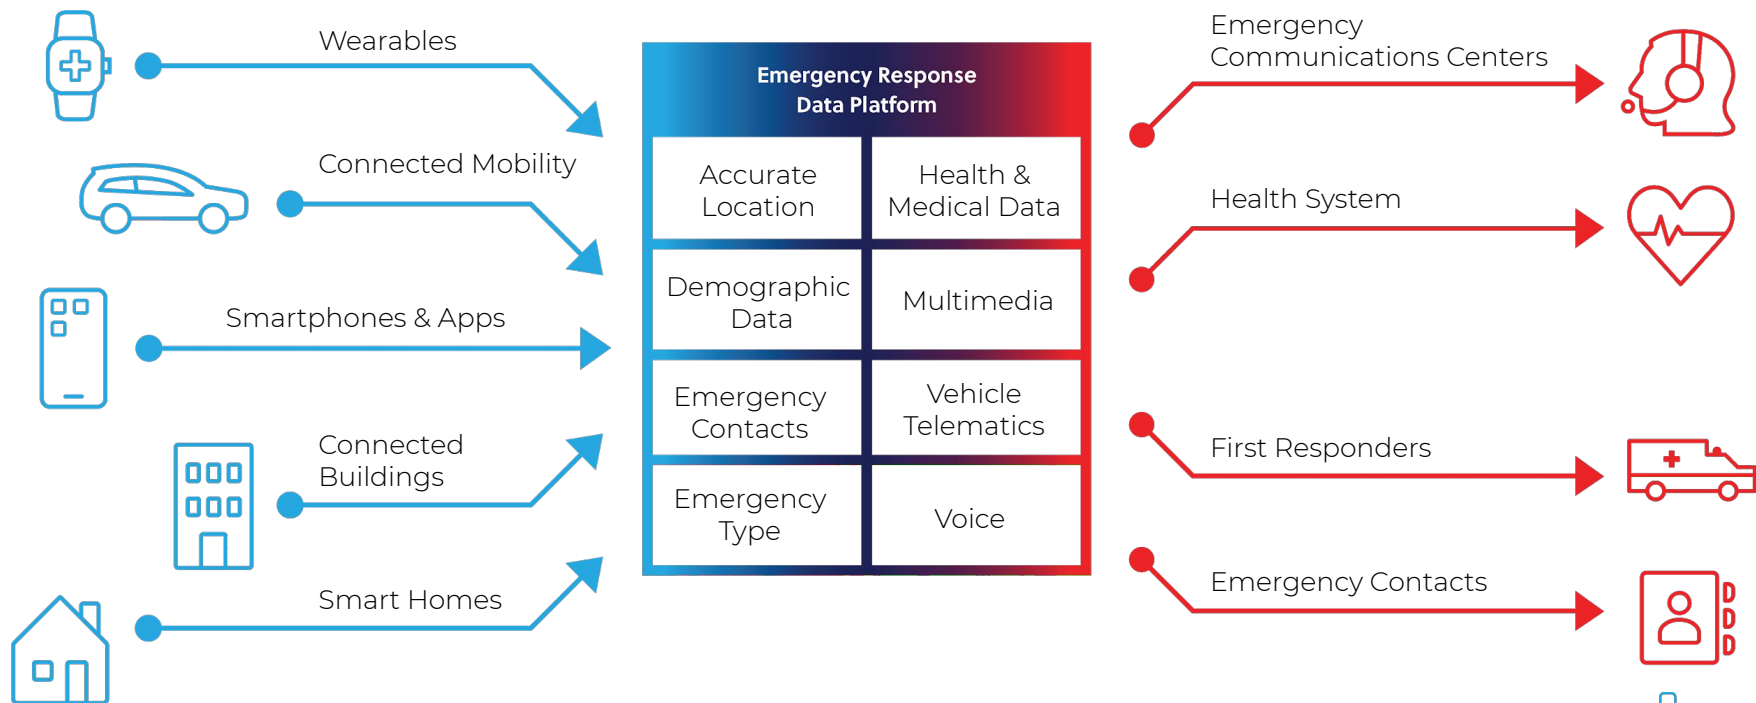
Wearables

Connected Mobility

Smartphones & Apps

Connected Buildings

Smart Homes

Emergency Response Data Platform

| Accurate Location | Health & Medical Data |
|---|---|
| Demographic Data | Multimedia |
| Emergency Contacts | Vehicle Telematics |
| Emergency Type | Voice |

Emergency Communications Centers

Health System

First Responders

Emergency Contacts